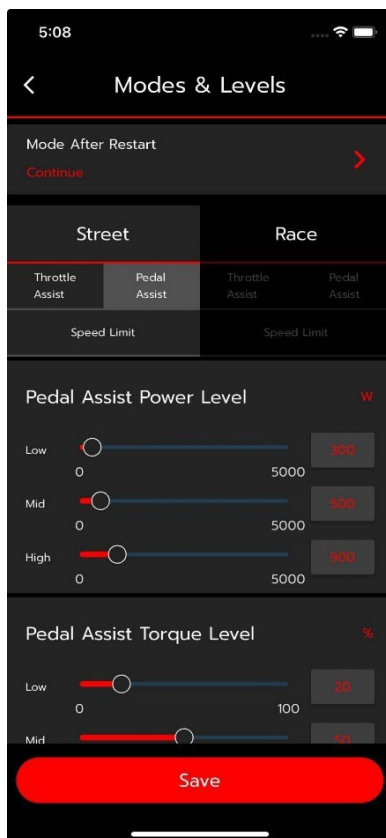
5:08

Modes & Levels

Mode After Restart
Continue

Street

Race

Throttle Assist

Pedal Assist

Throttle Assist

Pedal Assist

Speed Limit

Speed Limit

Pedal Assist Power Level

W

Low
0
5000
300

Mid
0
5000
500

High
0
5000
900

Pedal Assist Torque Level

%

Low
0
100
20

Mid
50

Save